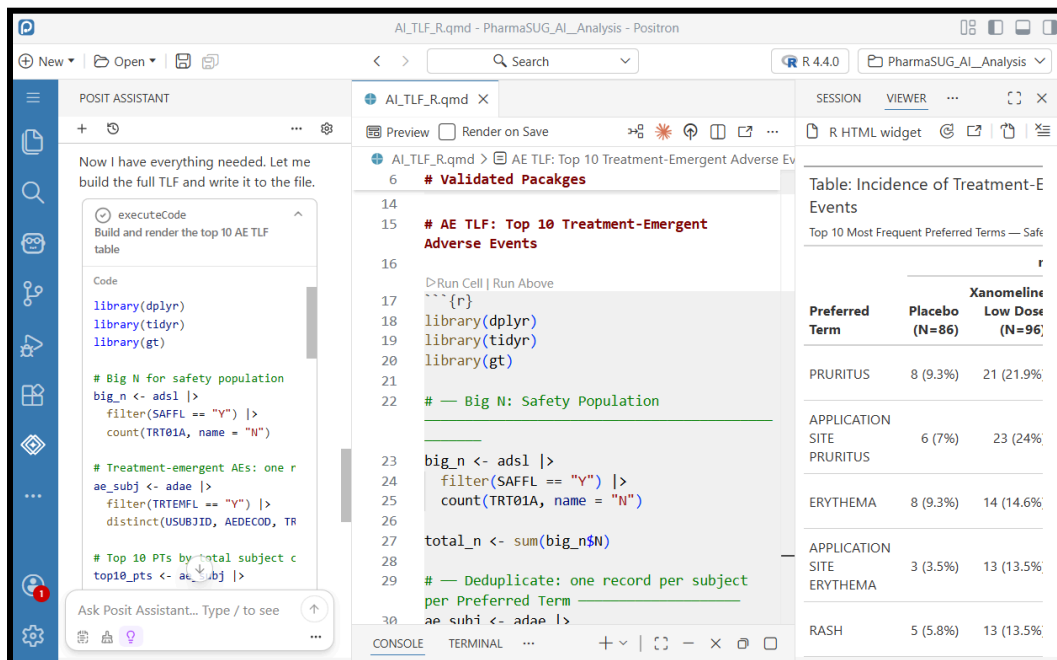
AI_TLF_R.qmd - PharmaSUG_AI__Analysis - Positron

New ▾ Open ▾

Search

R 4.4.0

PharmaSUG_AI__Analysis

POSIT ASSISTANT

Now I have everything needed. Let me build the full TLF and write it to the file.

executeCode
Build and render the top 10 AE TLF table

Code

library(dplyr)
library(tidyr)
library(gt)

# Big N for safety population
big_n <- adsl |>
  filter(SAFFL == "Y") |>
  count(TRT01A, name = "N")

# Treatment-emergent AEs: one r
ae_subj <- adae |>
  filter(TRTEMFL == "Y") |>
  distinct(USUBJID, AEDECOD, TR

# Top 10 PTs by total subject c
top10_pts <- ae_subj |>

Ask Posit Assistant... Type / to see

1

AI_TLF_R.qmd

Preview Render on Save

AI_TLF_R.qmd > AE TLF: Top 10 Treatment-Emergent Adverse Ev

6 # Validated Pacakges

14

15 # AE TLF: Top 10 Treatment-Emergent Adverse Events

16

Run Cell | Run Above

17 ```{r}
18 library(dplyr)
19 library(tidyr)
20 library(gt)
21
22 # — Big N: Safety Population ——————————

23 big_n <- adsl |>
24   filter(SAFFL == "Y") |>
25   count(TRT01A, name = "N")
26
27 total_n <- sum(big_n$N)
28
29 # — Deduplicate: one record per subject per Preferred Term ——————————
30 ae_subj <- adae |>

CONSOLE TERMINAL ···

SESSION VIEWER ···

R HTML widget

Table: Incidence of Treatment-E Events

Top 10 Most Frequent Preferred Terms — Safe

| Preferred Term | Placebo (N=86) | Xanomeline Low Dose (N=96) |
|---|---|---|
| PRURITUS | 8 (9.3%) | 21 (21.9%) |
| APPLICATION SITE PRURITUS | 6 (7%) | 23 (24% |
| ERYTHEMA | 8 (9.3%) | 14 (14.6%) |
| APPLICATION SITE ERYTHEMA | 3 (3.5%) | 13 (13.5% |
| RASH | 5 (5.8%) | 13 (13.5% |